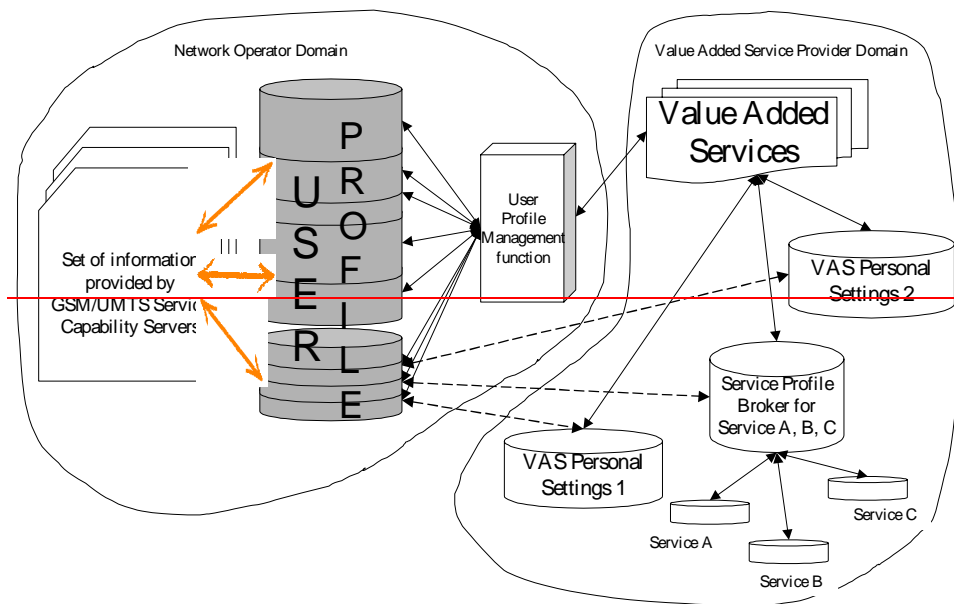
Network Operator Domain

Value Added Service Provider Domain

U S E R

P R O F I L E

Set of informatio provided by GSM/UMTS Servic Capability Servers

User Profile Management function

Value Added Services

VAS Personal Settings 2

Service Profile Broker for Service A, B, C

VAS Personal Settings 1

Service A

Service B

Service C